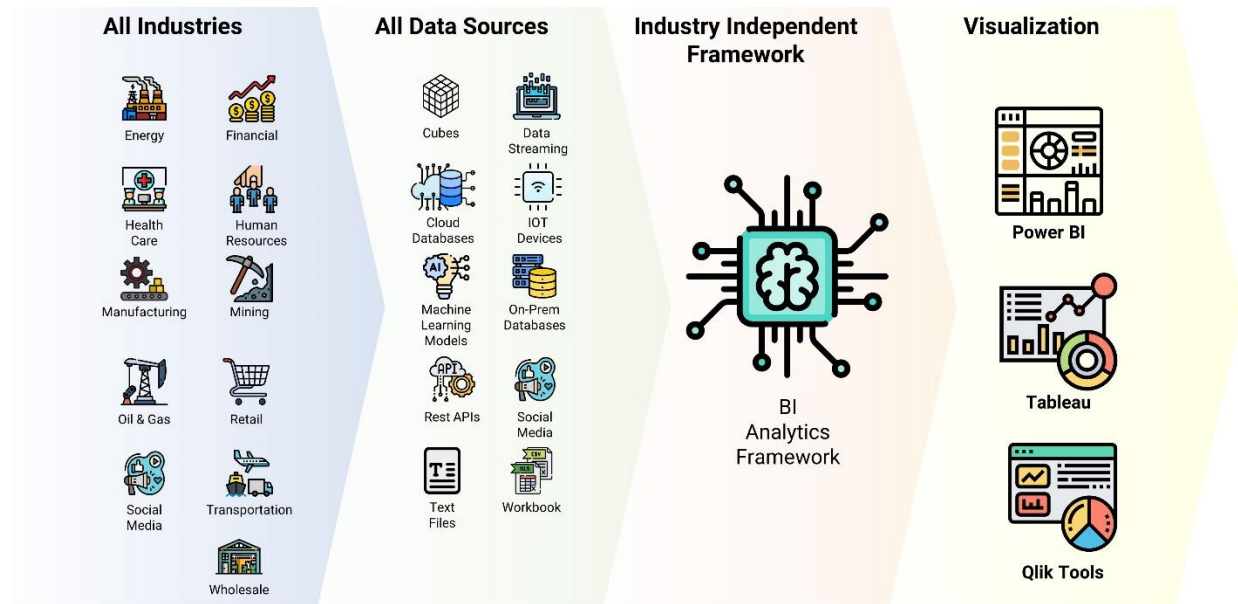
All Industries

Energy
Financial
Health Care
Human Resources
Manufacturing
Mining
Oil & Gas
Retail
Social Media
Transportation
Wholesale

All Data Sources

Cubes
Data Streaming
Cloud Databases
IOT Devices
Machine Learning Models
On-Prem Databases
Rest APIs
Social Media
Text Files
Workbook

Industry Independent Framework

BI Analytics Framework

Visualization

Power BI
Tableau
Qlik Tools